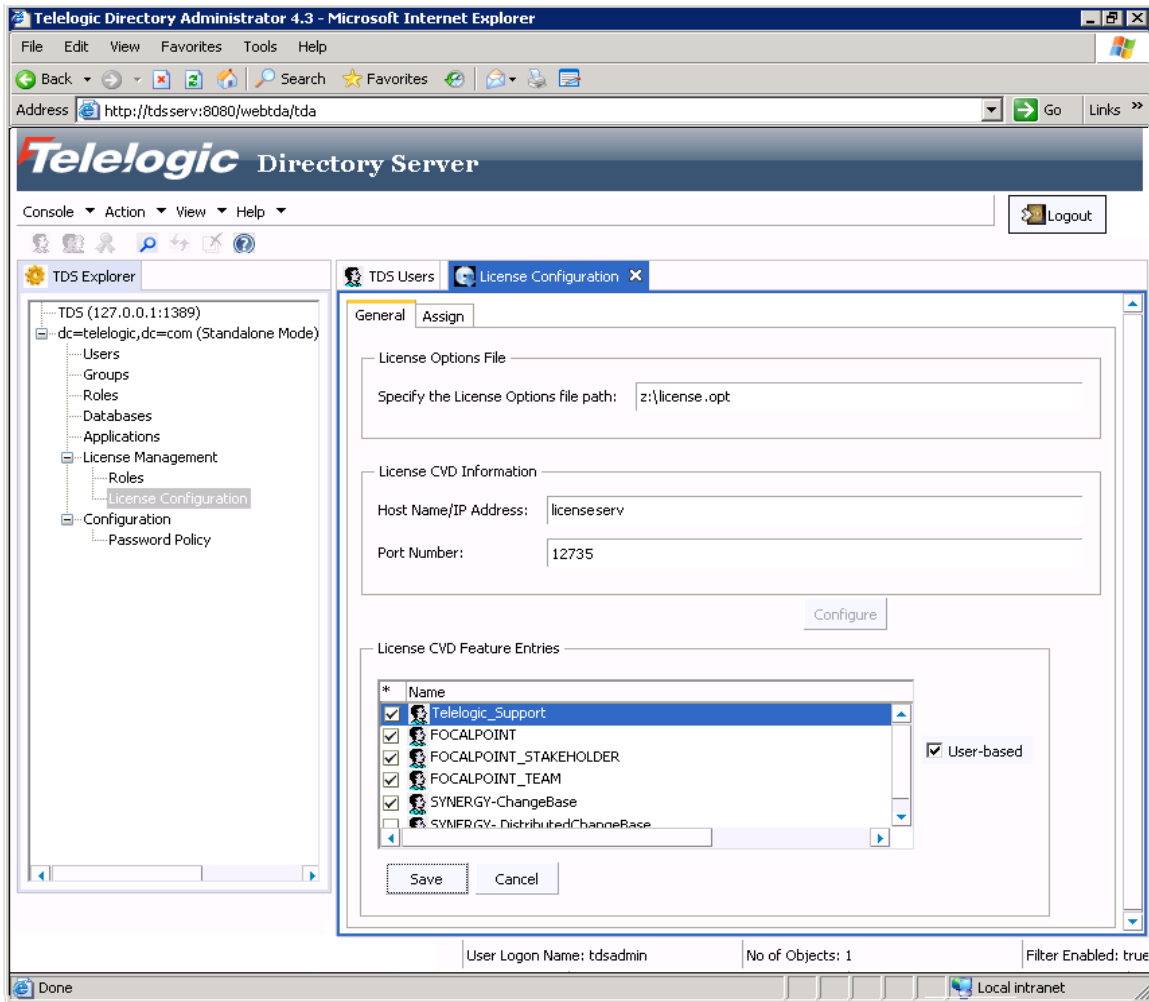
Telelogic Directory Administrator 4.3 - Microsoft Internet Explorer

File Edit View Favorites Tools Help

Back Search Favorites

Address http://tdsserv:8080/webtda/tda Go Links »

Telelogic Directory Server

Console Action View Help

Logout

TDS Explorer

TDS (127.0.0.1:1389)
dc=telelogic,dc=com (Standalone Mode)
Users
Groups
Roles
Databases
Applications
License Management
Roles
License Configuration
Configuration
Password Policy

TDS Users License Configuration

General Assign

License Options File

Specify the License Options file path: z:\license.opt

License CVD Information

Host Name/IP Address: licenseserv

Port Number: 12735

Configure

License CVD Feature Entries

| * | Name |
|---|---|
| ☑ | Telelogic_Support |
| ☑ | FOCALPOINT |
| ☑ | FOCALPOINT_STAKEHOLDER |
| ☑ | FOCALPOINT_TEAM |
| ☑ | SYNERGY-ChangeBase |
| ☐ | SYNERGY-DistributedChangeBase |

☑ User-based

Save Cancel

User Logon Name: tdsadmin No of Objects: 1 Filter Enabled: true

Done Local intranet